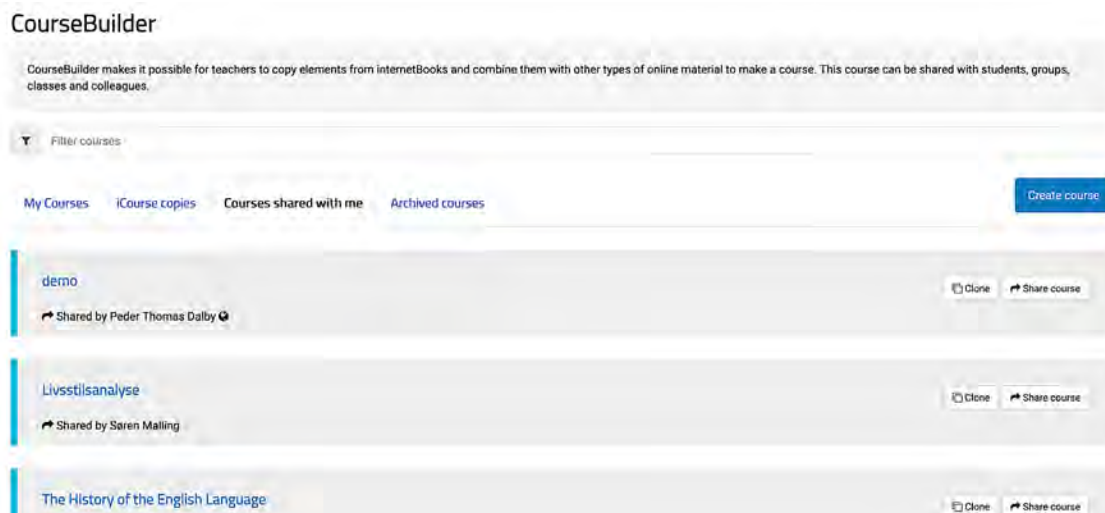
CourseBuilder

CourseBuilder makes it possible for teachers to copy elements from internetBooks and combine them with other types of online material to make a course. This course can be shared with students, groups, classes and colleagues.

Filter courses

My Courses iCourse copies Courses shared with me Archived courses

Create course

demo

Shared by Peder Thomas Dalby

Clone Share course

Livsstilsanalyse

Shared by Søren Malling

Clone Share course

The History of the English Language

Clone Share course